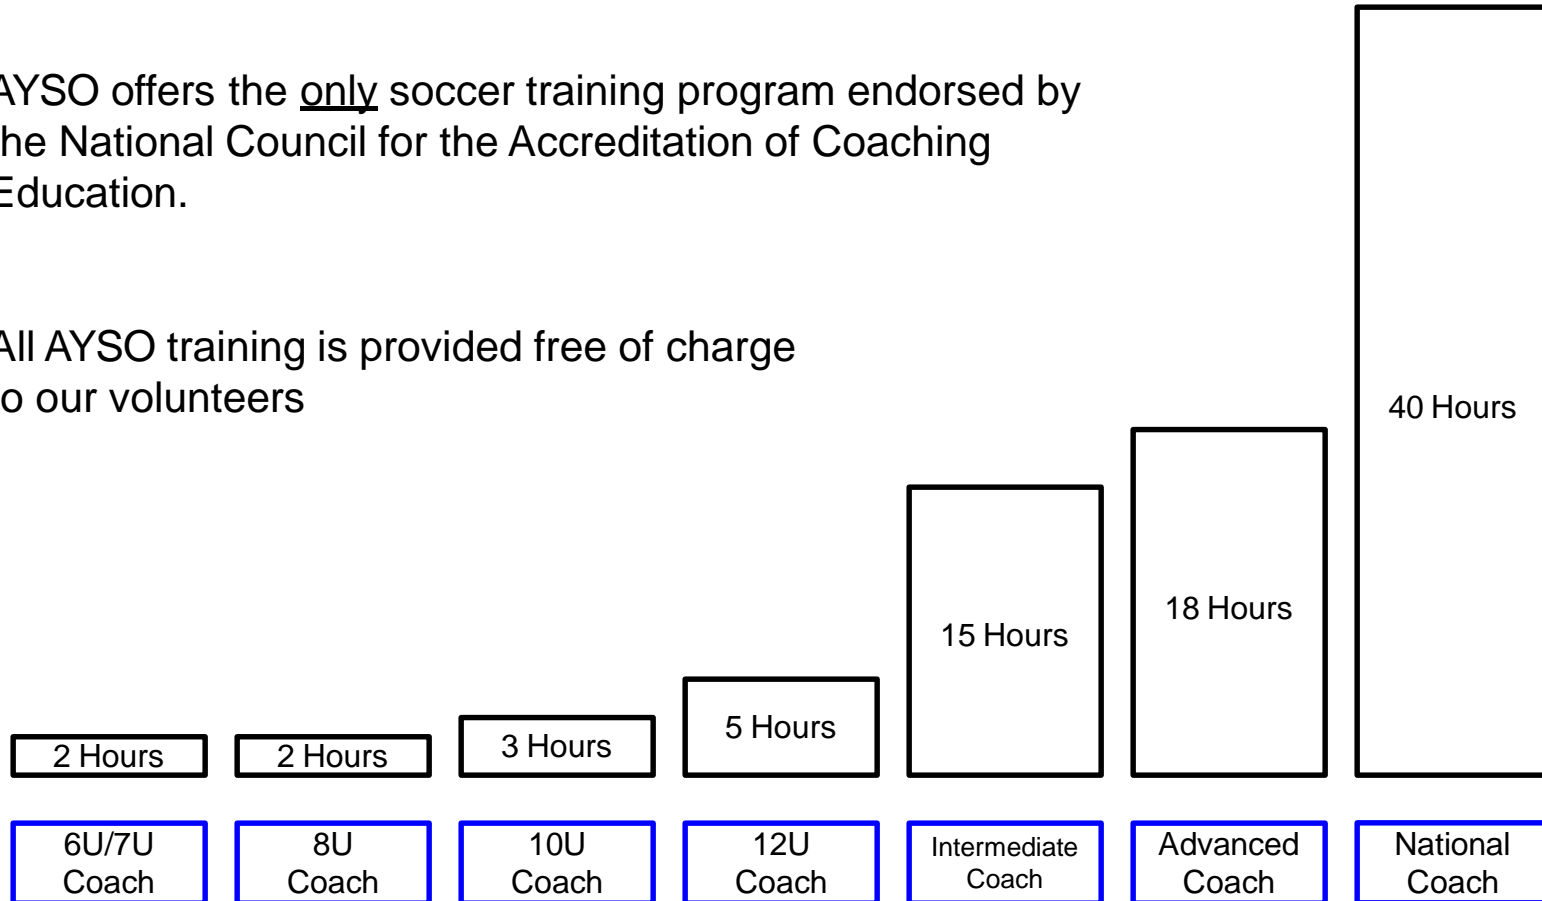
AYSO offers the only soccer training program endorsed by the National Council for the Accreditation of Coaching Education.

All AYSO training is provided free of charge to our volunteers

40 Hours

18 Hours

15 Hours

5 Hours

3 Hours

2 Hours

2 Hours

6U/7U Coach

8U Coach

10U Coach

12U Coach

Intermediate Coach

Advanced Coach

National Coach